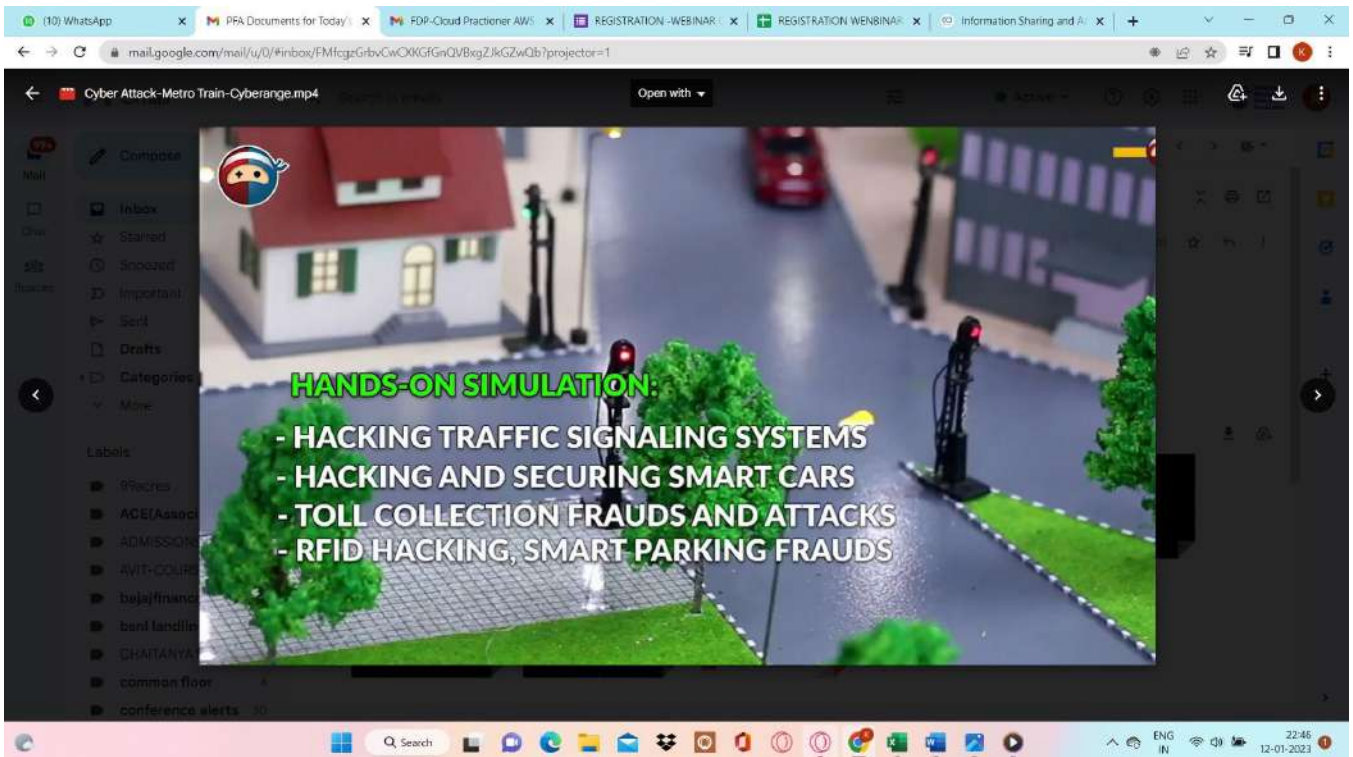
(10) WhatsApp
PFA Documents for Today
FDP-Cloud Practioner AWS
REGISTRATION -WEBINAR
REGISTRATION WENBINAR
Information Sharing and A

mail.google.com/mail/u/0/#inbox/FMfcgzGrbvCwCXKGfGnQVBxgZJkGZwQb?projector=1

Cyber Attack-Metro Train-Cyberange.mp4
Open with

Compose
Inbox
Starred
Snoozed
Important
Sent
Drafts
Categories
More
Labels
99acres
ACE(Associ
ADMISSION
AVIT-COURS
bajajfinanc
bank landlin
CHAITANYA
common floor
conference alerts 30

HANDS-ON SIMULATION:
- HACKING TRAFFIC SIGNALING SYSTEMS
- HACKING AND SECURING SMART CARS
- TOLL COLLECTION FRAUDS AND ATTACKS
- RFID HACKING, SMART PARKING FRAUDS

Search
ENG IN
22:46
12-01-2023